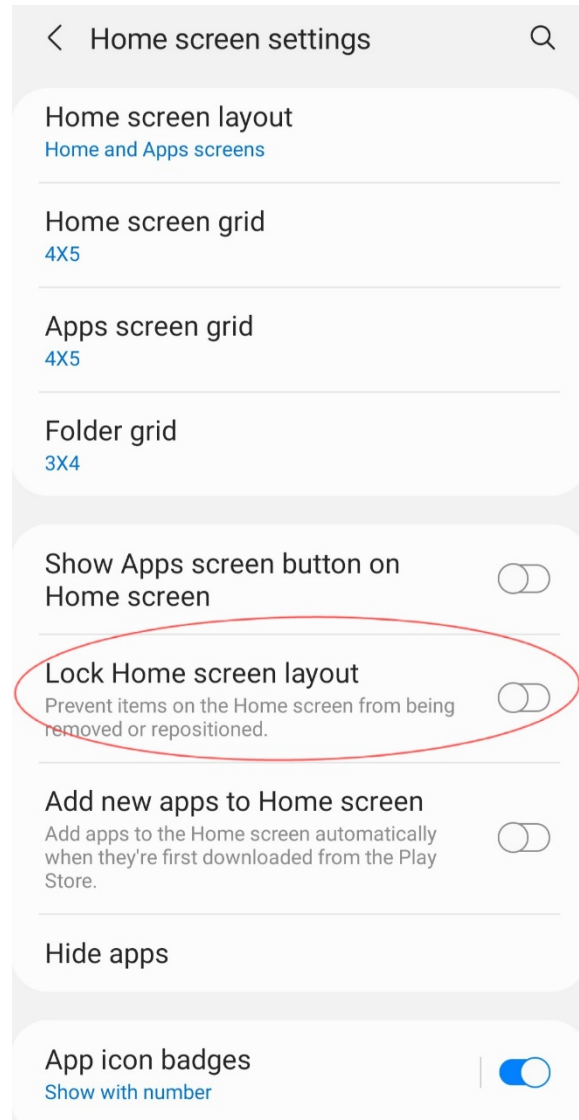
Home screen settings

Home screen layout
Home and Apps screens

Home screen grid
4X5

Apps screen grid
4X5

Folder grid
3X4

Show Apps screen button on Home screen

Lock Home screen layout
Prevent items on the Home screen from being removed or repositioned.

Add new apps to Home screen
Add apps to the Home screen automatically when they're first downloaded from the Play Store.

Hide apps

App icon badges
Show with number